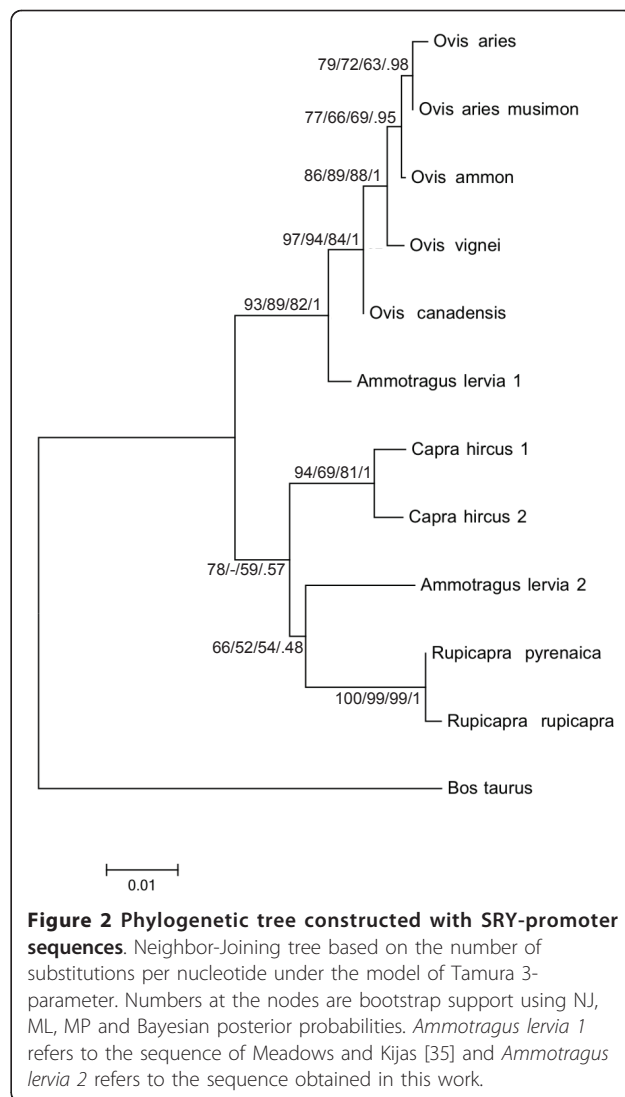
79/72/63/.98
Ovis aries
Ovis aries musimon
77/66/69/.95
Ovis ammon
86/89/88/1
Ovis vignei
97/94/84/1
Ovis canadensis
93/89/82/1
Ammotragus lervia 1
Capra hircus 1
94/69/81/1
Capra hircus 2
78/-/59/.57
Ammotragus lervia 2
66/52/54/.48
Rupicapra pyrenaica
100/99/99/1
Rupicapra rupicapra
Bos taurus
0.01

**Figure 2 Phylogenetic tree constructed with SRY-promoter sequences**. Neighbor-Joining tree based on the number of substitutions per nucleotide under the model of Tamura 3-parameter. Numbers at the nodes are bootstrap support using NJ, ML, MP and Bayesian posterior probabilities. *Ammotragus lervia 1* refers to the sequence of Meadows and Kijas [35] and *Ammotragus lervia 2* refers to the sequence obtained in this work.